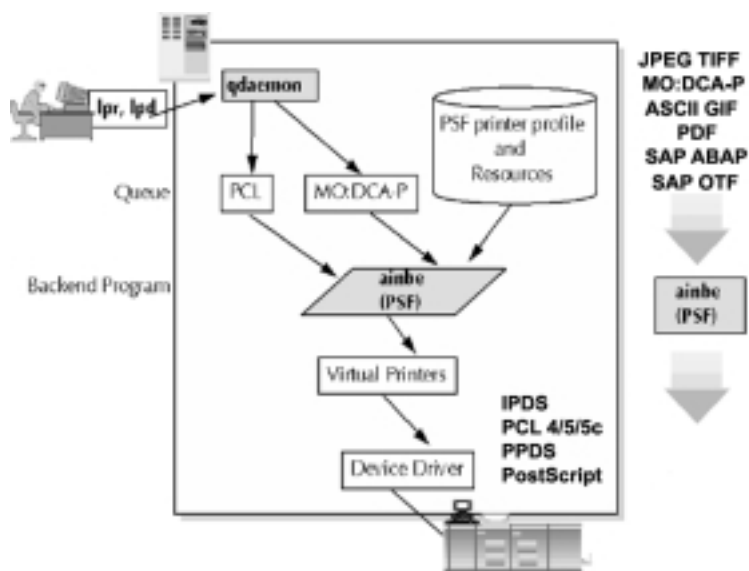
lpr, lpd

qdaemon

PSF printer profile and Resources

Queue

PCL

MO:DCA-P

Backend Program

ainbe (PSF)

Virtual Printers

Device Driver

IPDS
PCL 4/5/5c
PPDS
PostScript

JPEG TIFF
MO:DCA-P
ASCII GIF
PDF
SAP ABAP
SAP OTF

ainbe (PSF)